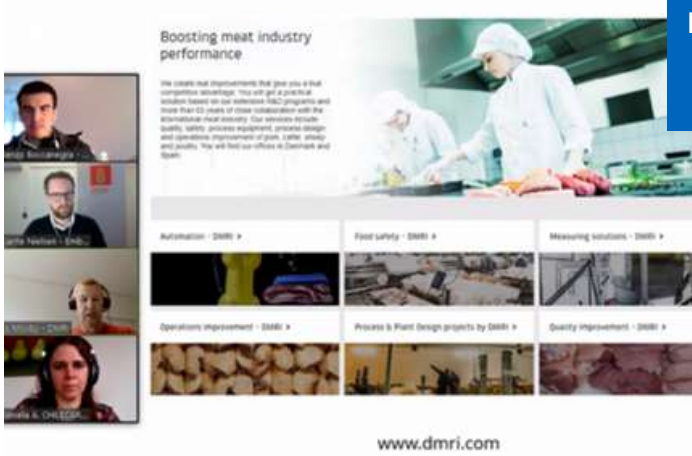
Boosting meat industry performance

We create real improvements that give you a true competitive advantage. You will get a practical solution based on our extensive R&D programs and more than 65 years of close collaboration with the international meat industry. Our services include quality, safety, process equipment, process design and operations improvement of pork, cattle, sheep and poultry. You will find our offices in Denmark and Spain.

Automation - DMRI ›

Food safety - DMRI ›

Measuring solutions - DMRI ›

Operations improvement - DMRI ›

Process & Plant Design projects by DMRI ›

Quality improvement - DMRI ›

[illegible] Boccanegra

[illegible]rte Nielsen - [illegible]

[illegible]

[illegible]ela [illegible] CHLEGGA

www.dmri.com